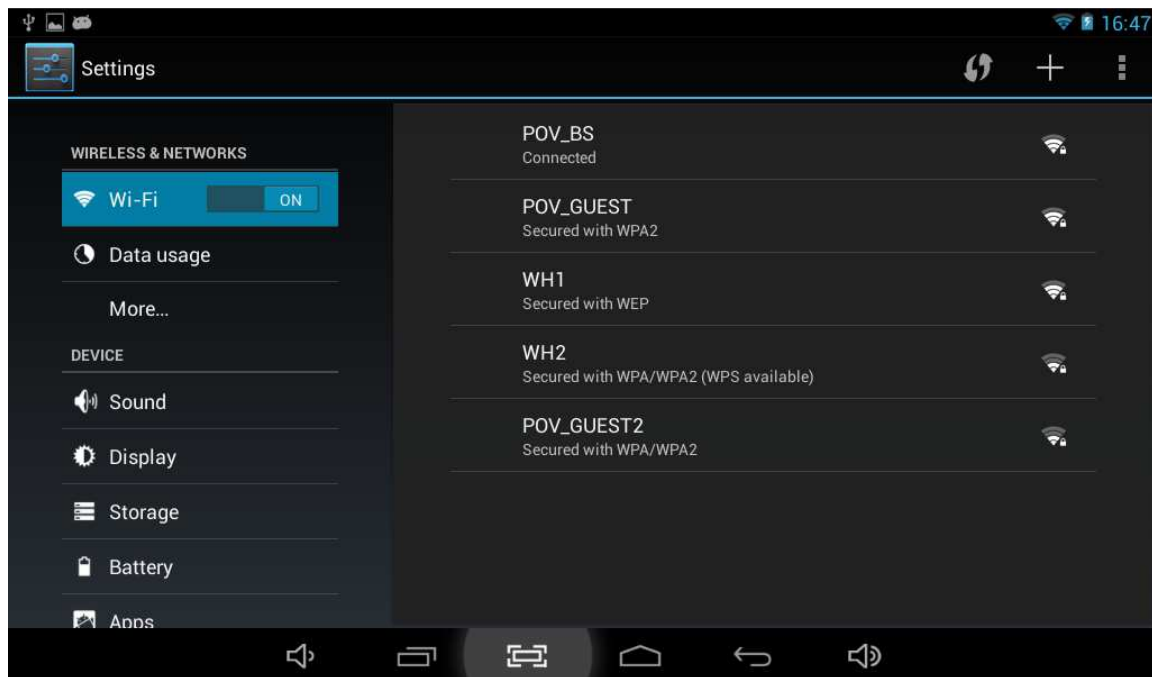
16:47

Settings

WIRELESS & NETWORKS

Wi-Fi ON

Data usage

More...

DEVICE

Sound

Display

Storage

Battery

Apps

POV_BS
Connected

POV_GUEST
Secured with WPA2

WH1
Secured with WEP

WH2
Secured with WPA/WPA2 (WPS available)

POV_GUEST2
Secured with WPA/WPA2